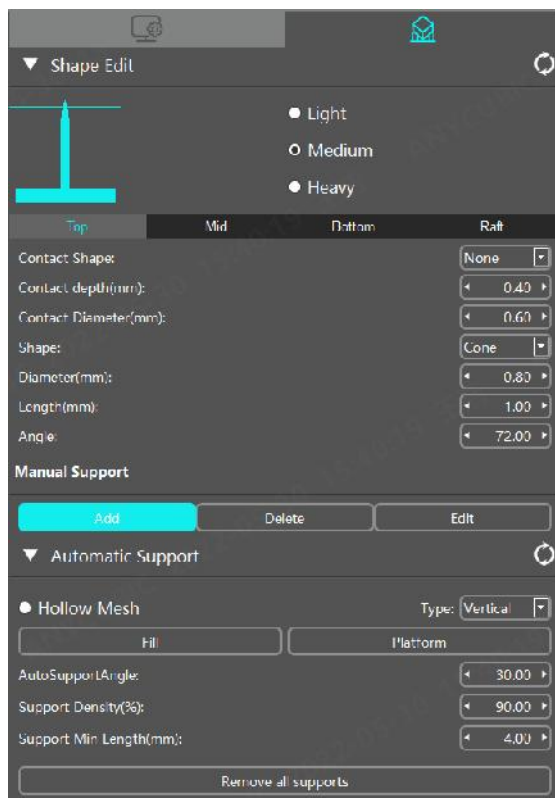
▼ Shape Edit

Light
Medium
Heavy

| Top | Mid | Bottom | Raft |
|---|---|---|---|

Contact Shape: None
Contact depth(mm): 0.40
Contact Diameter(mm): 0.60
Shape: Cone
Diameter(mm): 0.80
Length(mm): 1.00
Angle: 72.00

Manual Support

Add Delete Edit

▼ Automatic Support

Hollow Mesh Type: Vertical

Fill Platform

AutoSupportAngle: 30.00
Support Density(%): 90.00
Support Min Length(mm): 4.00

Remove all supports